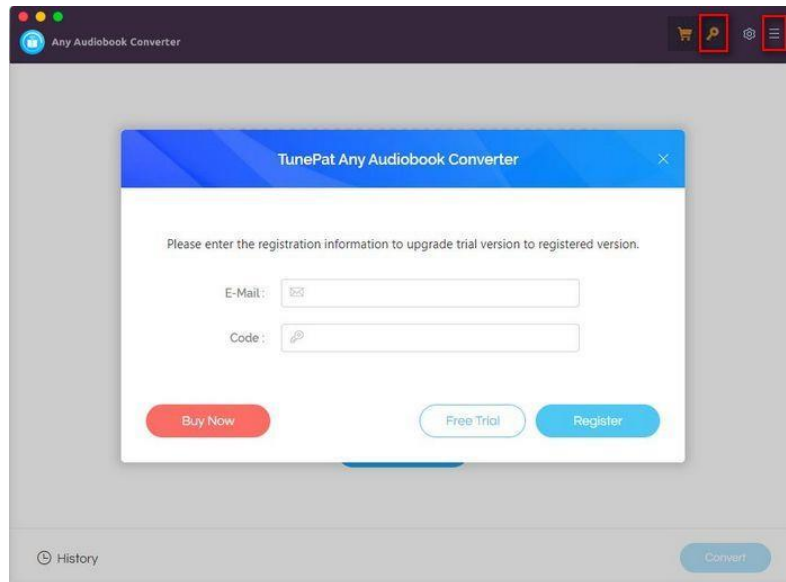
Any Audiobook Converter

TunePat Any Audiobook Converter

Please enter the registration information to upgrade trial version to registered version.

E-Mail :

Code :

Buy Now

Free Trial

Register

History

Convert